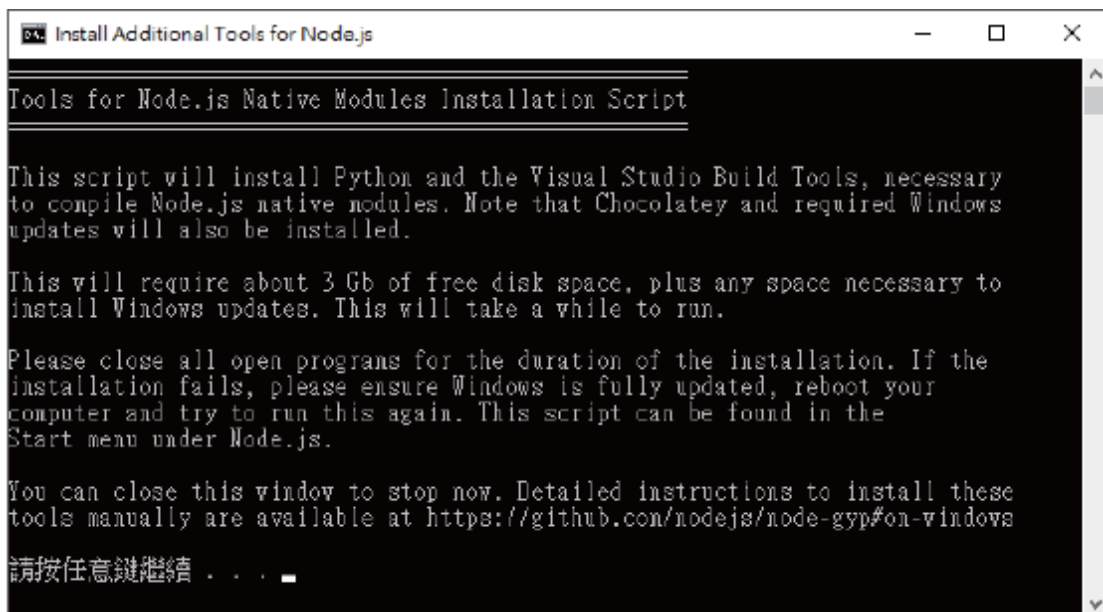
Install Additional Tools for Node.js

Tools for Node.js Native Modules Installation Script

This script will install Python and the Visual Studio Build Tools, necessary to compile Node.js native modules. Note that Chocolatey and required Windows updates will also be installed.

This will require about 3 Gb of free disk space, plus any space necessary to install Windows updates. This will take a while to run.

Please close all open programs for the duration of the installation. If the installation fails, please ensure Windows is fully updated, reboot your computer and try to run this again. This script can be found in the Start menu under Node.js.

You can close this window to stop now. Detailed instructions to install these tools manually are available at https://github.com/nodejs/node-gyp#on-windows

請按任意鍵繼續 . . .